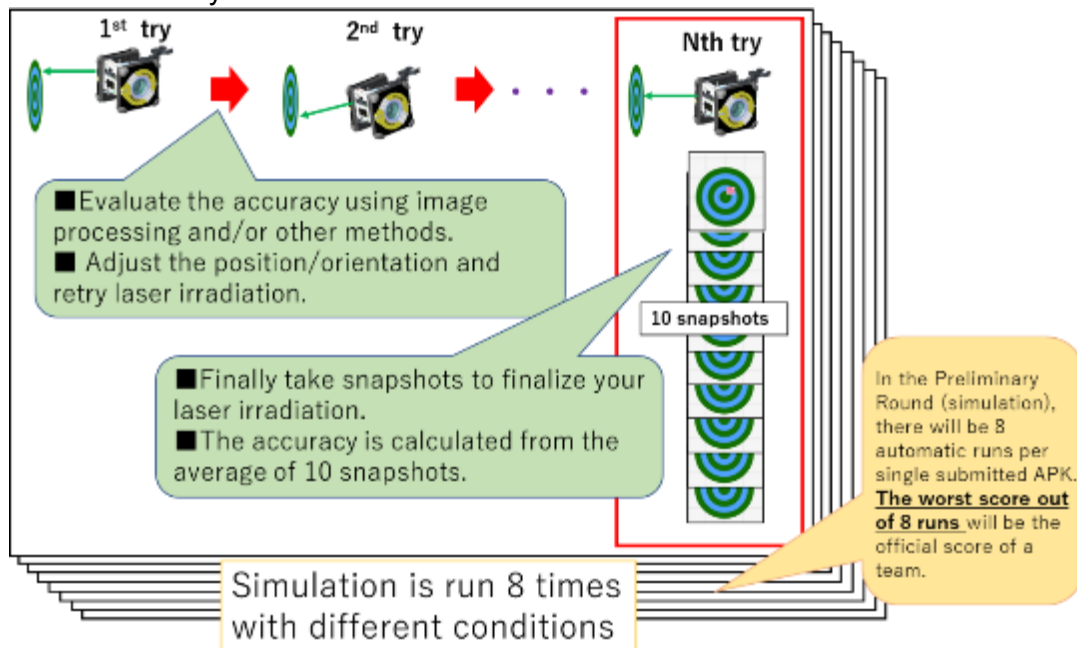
1$^{st}$ try

2$^{nd}$ try

Nth try

■Evaluate the accuracy using image processing and/or other methods.
■ Adjust the position/orientation and retry laser irradiation.

10 snapshots

■Finally take snapshots to finalize your laser irradiation.
■The accuracy is calculated from the average of 10 snapshots.

In the Preliminary Round (simulation), there will be 8 automatic runs per single submitted APK. **The worst score out of 8 runs** will be the official score of a team.

Simulation is run 8 times with different conditions